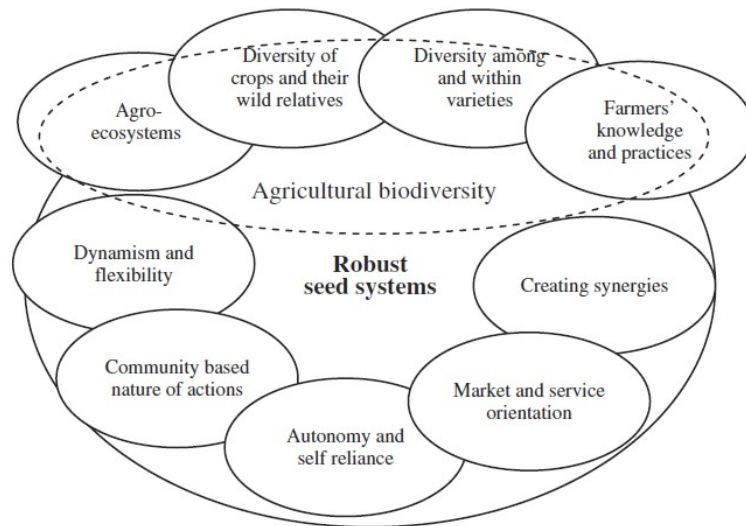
Agro-ecosystems

Diversity of crops and their wild relatives

Diversity among and within varieties

Farmers' knowledge and practices

Agricultural biodiversity

Dynamism and flexibility

Robust seed systems

Creating synergies

Community based nature of actions

Market and service orientation

Autonomy and self reliance